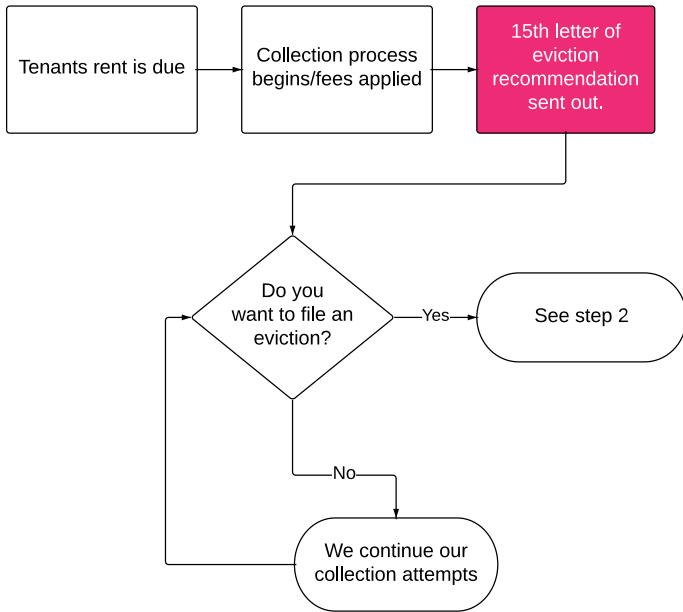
Tenants rent is due

Collection process begins/fees applied

15th letter of eviction recommendation sent out.

Do you want to file an eviction?

Yes

See step 2

No

We continue our collection attempts